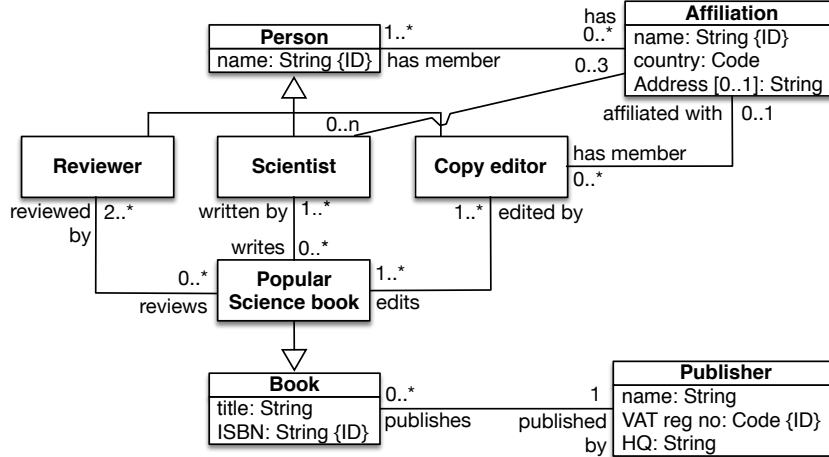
Person
name: String {ID}

1..*
has member

has
0..*
0..3

Affiliation
name: String {ID}
country: Code
Address [0..1]: String

affiliated with
0..1

0..n

Reviewer

Scientist

Copy editor

has member
0..*

reviewed by
2..*

written by
1..*

1..*
edited by

writes
0..*

0..*
reviews

Popular Science book

1..*
edits

Book
title: String
ISBN: String {ID}

0..*
publishes

1
published by

Publisher
name: String
VAT reg no: Code {ID}
HQ: String